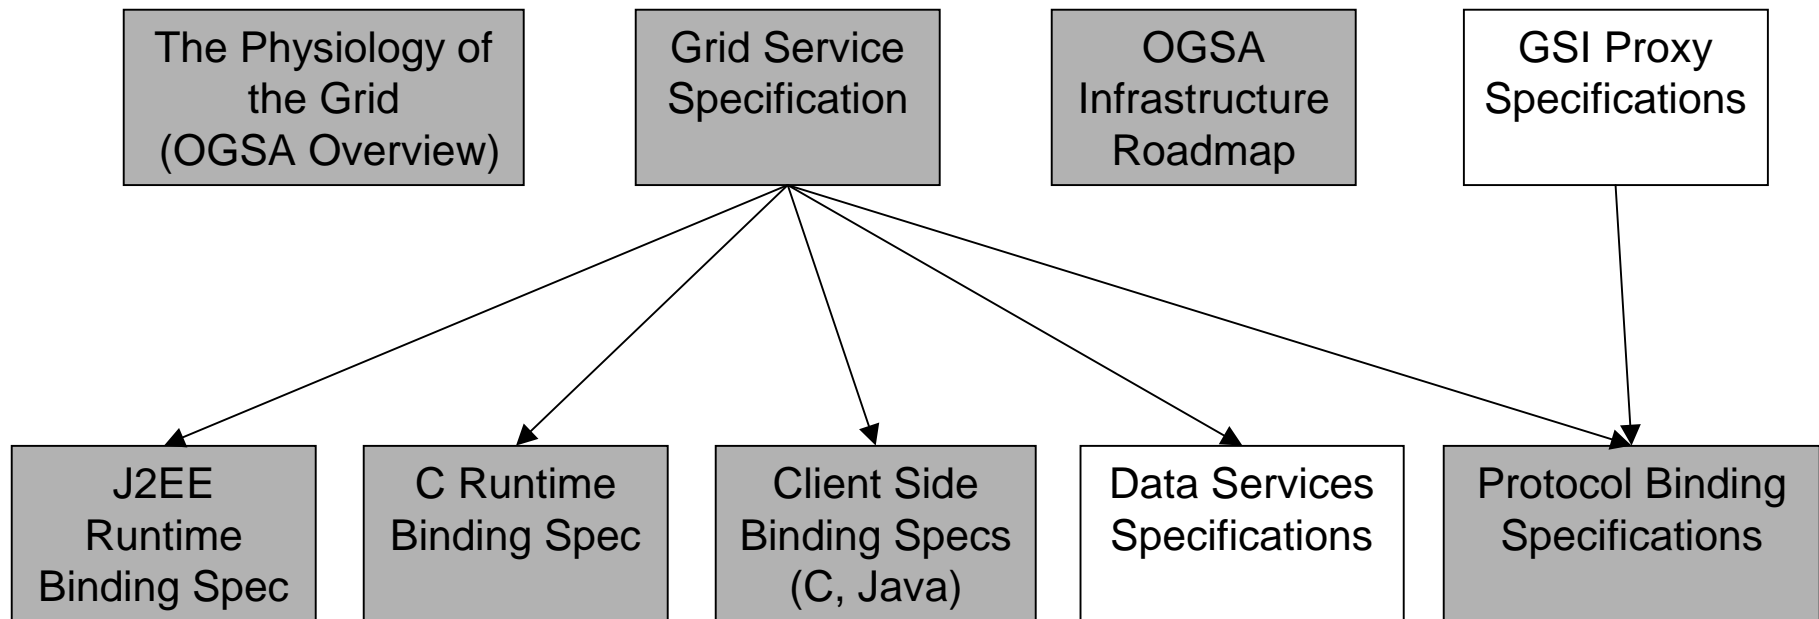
The Physiology of the Grid (OGSA Overview)

Grid Service Specification

OGSA Infrastructure Roadmap

GSI Proxy Specifications

J2EE Runtime Binding Spec

C Runtime Binding Spec

Client Side Binding Specs (C, Java)

Data Services Specifications

Protocol Binding Specifications